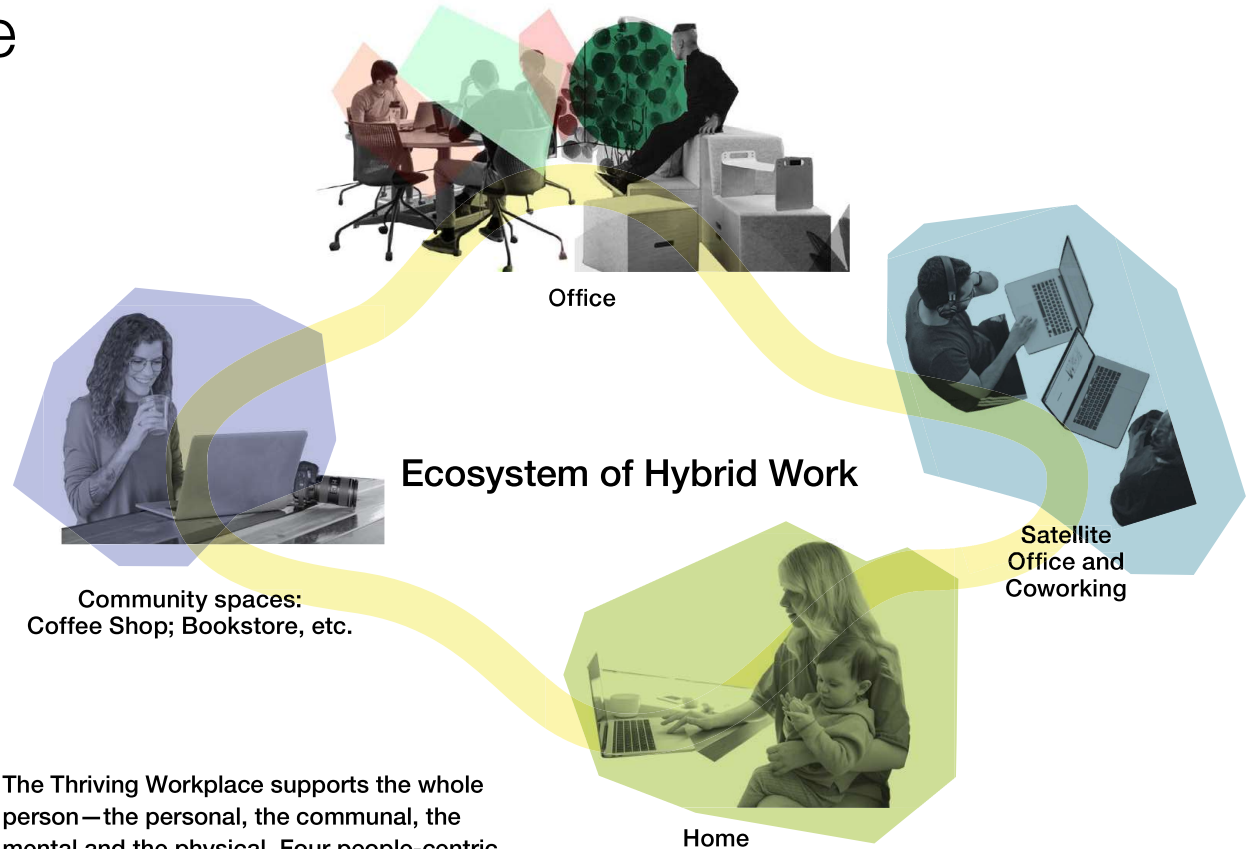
e

Office

Ecosystem of Hybrid Work

Satellite Office and Coworking

Community spaces: Coffee Shop; Bookstore, etc.

Home

The Thriving Workplace supports the whole person—the personal, the communal, the mental and the physical. Four people-centric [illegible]